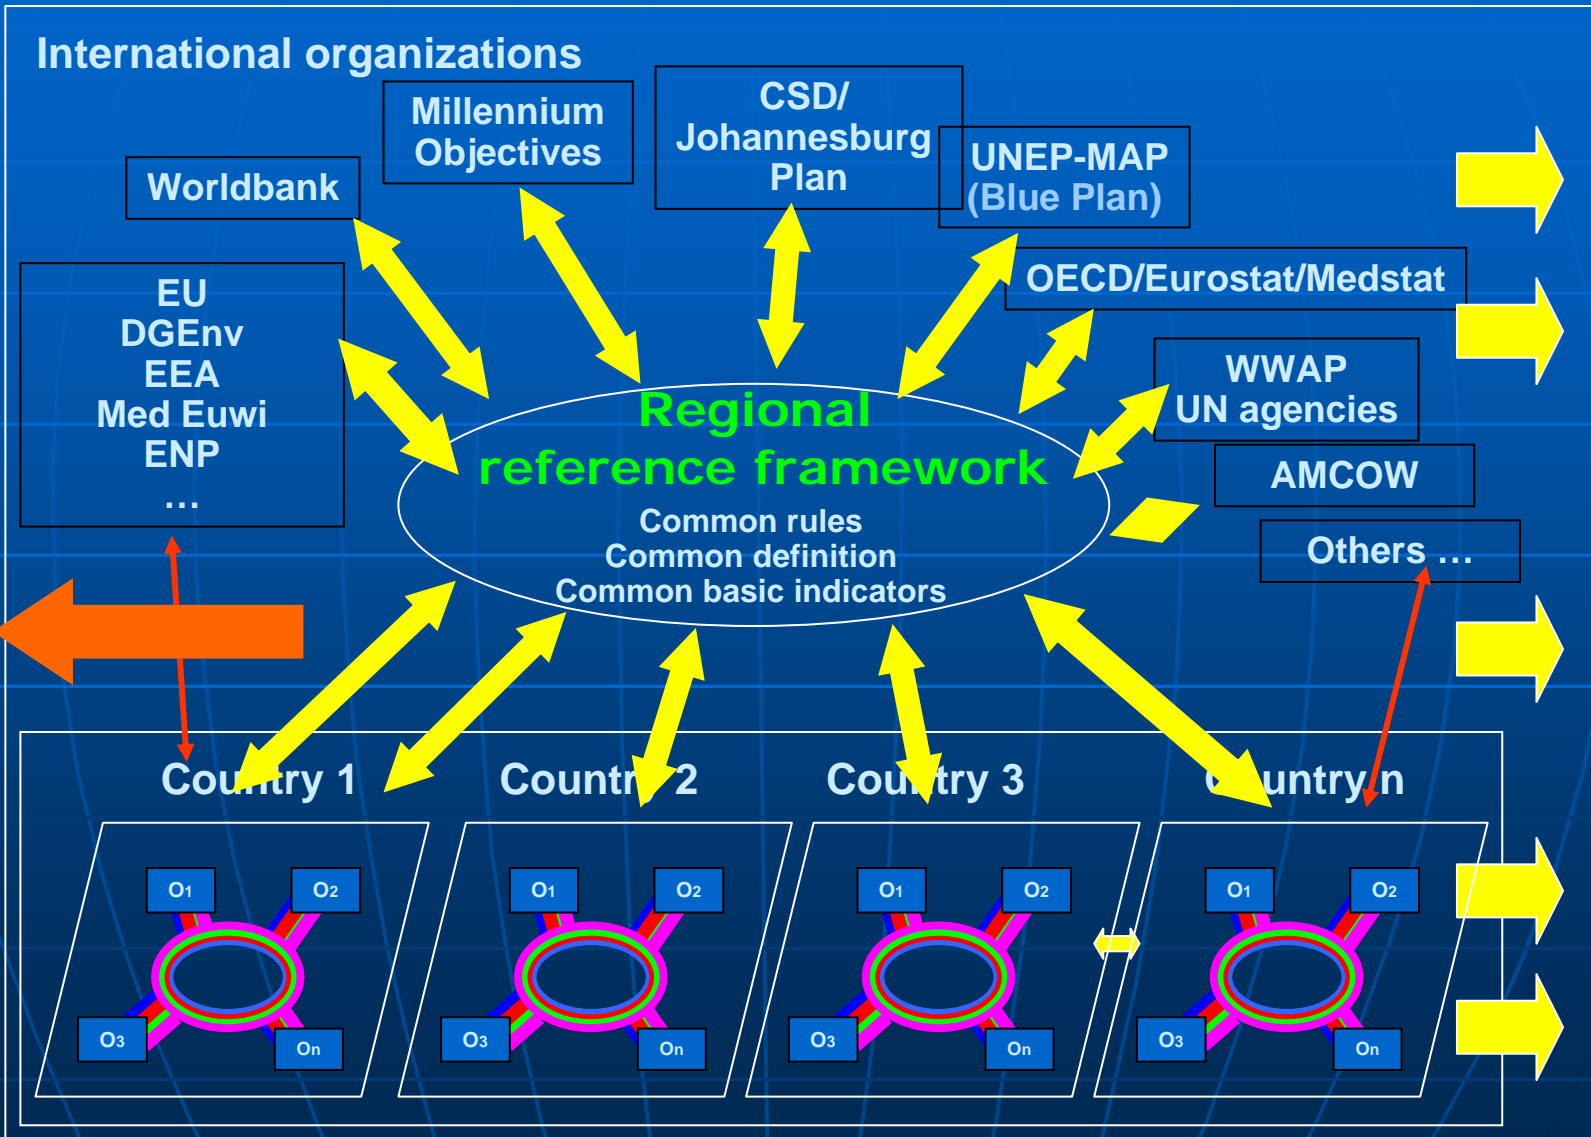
International organizations

Worldbank

Millennium Objectives

CSD/ Johannesburg Plan

UNEP-MAP (Blue Plan)

OECD/Eurostat/Medstat

WWAP UN agencies

AMCOW

Others …

EU
DGEnv
EEA
Med Euwi
ENP
…

Regional reference framework
Common rules
Common definition
Common basic indicators

Country 1

Country 2

Country 3

Country n

$O_1$ $O_2$ $O_3$ $O_n$

$O_1$ $O_2$ $O_3$ $O_n$

$O_1$ $O_2$ $O_3$ $O_n$

$O_1$ $O_2$ $O_3$ $O_n$